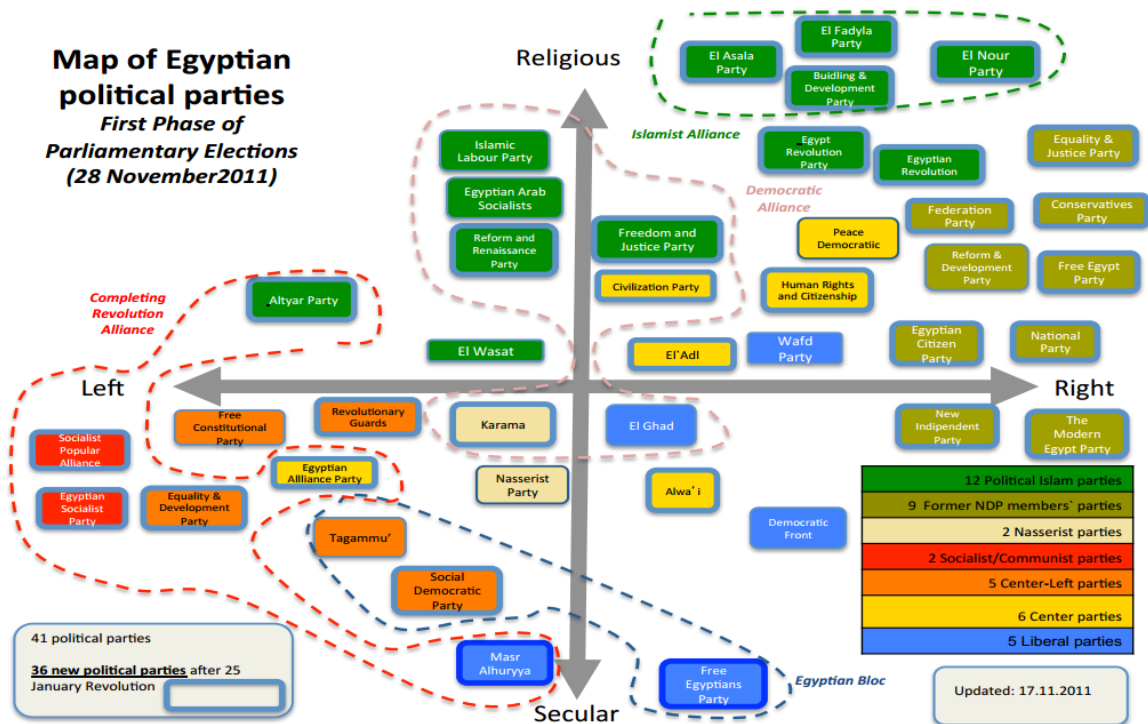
Map of Egyptian political parties
First Phase of Parliamentary Elections
(28 November2011)

Religious

El Asala Party
El Fadyla Party
Building & Development Party
El Nour Party

Islamist Alliance

Islamic Labour Party
Egyptian Arab Socialists
Reform and Renaissance Party
Freedom and Justice Party
Civilization Party

Egypt Revolution Party
Egyptian Revolution

Democratic Alliance

Peace Democratic
Human Rights and Citizenship

Equality & Justice Party
Conservatives Party
Federation Party
Reform & Development Party
Free Egypt Party
National Party
Egyptian Citizen Party

Completing Revolution Alliance

Altyar Party
El Wasat
El`Adl
Wafd Party

Left
Right

Free Constitutional Party
Revolutionary Guards
Karama
El Ghad
New Indipendent Party
The Modern Egypt Party

Socialist Popular Alliance
Egyptian Alliance Party
Nasserist Party
Alwa' i
Egyptian Socialist Party
Equality & Development Party
Democratic Front
Tagammu'
Social Democratic Party

| 12 Political Islam parties |
|---|
| 9 Former NDP members` parties |
| 2 Nasserist parties |
| 2 Socialist/Communist parties |
| 5 Center-Left parties |
| 6 Center parties |
| 5 Liberal parties |

41 political parties

36 new political parties after 25 January Revolution

Masr Alhuryya
Free Egyptians Party

Egyptian Bloc

Updated: 17.11.2011

Secular